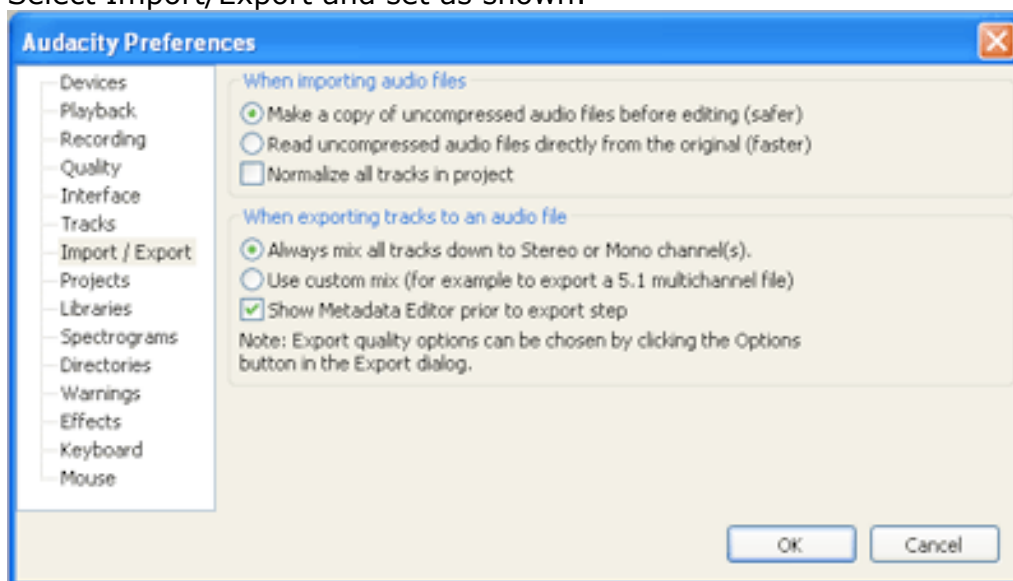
Select Import/Export and set as shown.

Audacity Preferences

Devices
Playback
Recording
Quality
Interface
Tracks
Import / Export
Projects
Libraries
Spectrograms
Directories
Warnings
Effects
Keyboard
Mouse

When importing audio files
Make a copy of uncompressed audio files before editing (safer)
Read uncompressed audio files directly from the original (faster)
Normalize all tracks in project

When exporting tracks to an audio file
Always mix all tracks down to Stereo or Mono channel(s).
Use custom mix (for example to export a 5.1 multichannel file)
Show Metadata Editor prior to export step
Note: Export quality options can be chosen by clicking the Options button in the Export dialog.

OK
Cancel